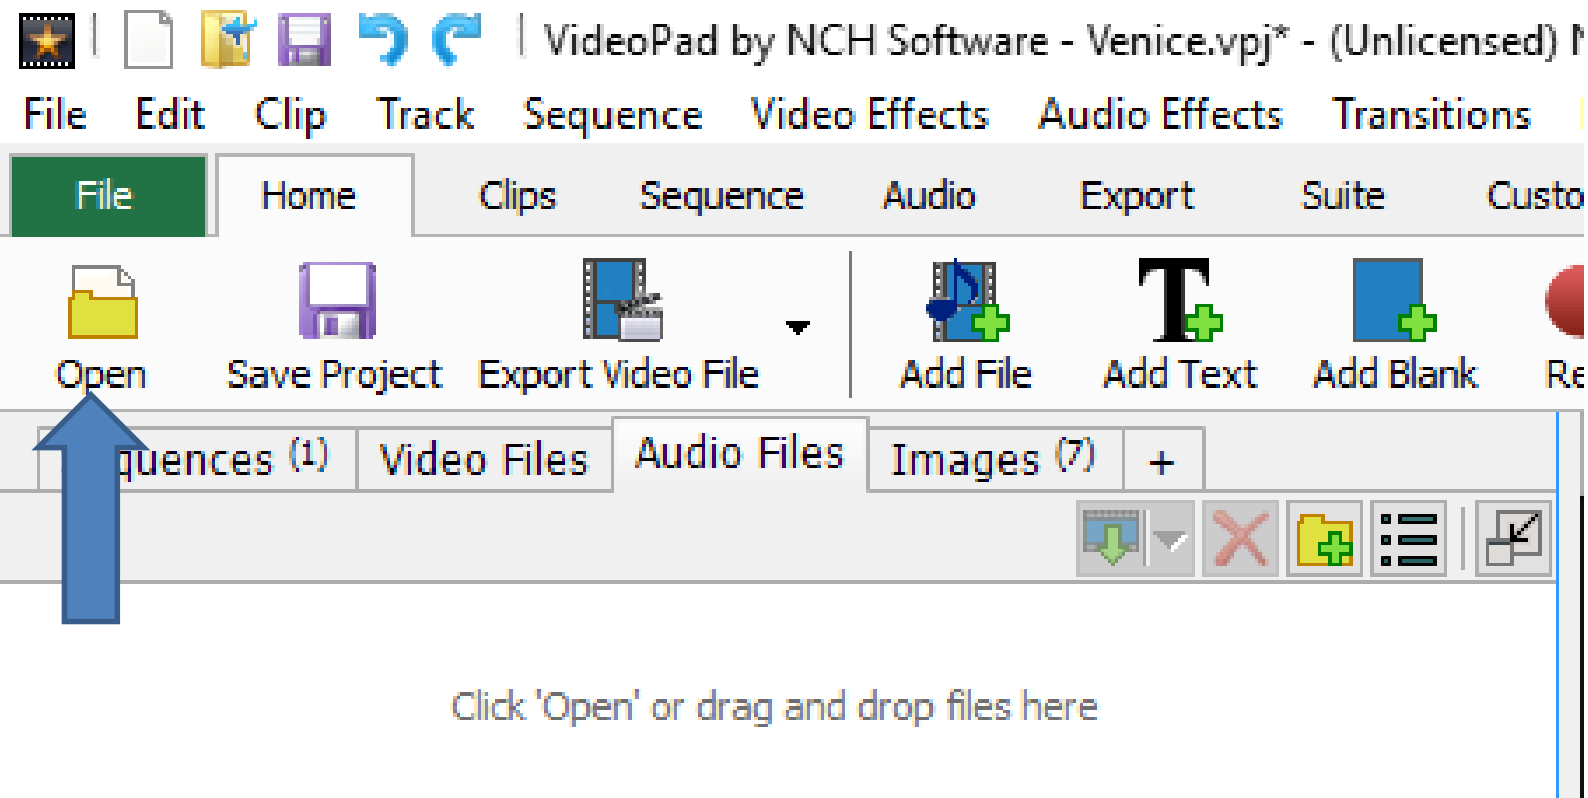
VideoPad by NCH Software - Venice.vpj* - (Unlicensed) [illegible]

File Edit Clip Track Sequence Video Effects Audio Effects Transitions

File Home Clips Sequence Audio Export Suite Custo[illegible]

Open Save Project Export Video File Add File Add Text Add Blank Re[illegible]

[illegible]quences (1) Video Files Audio Files Images (7) +

Click 'Open' or drag and drop files here